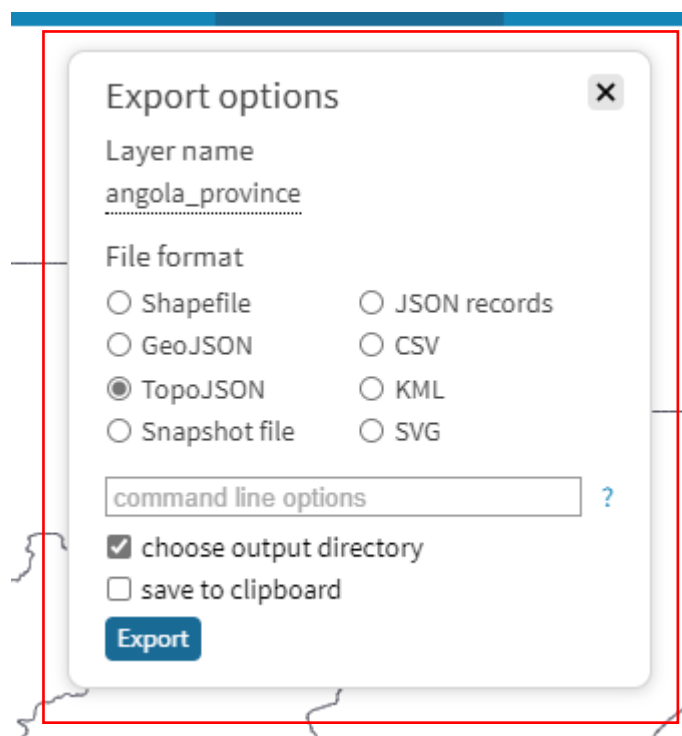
Export options

×

Layer name

angola_province

File format

Shapefile
JSON records
GeoJSON
CSV
TopoJSON
KML
Snapshot file
SVG

command line options

?

choose output directory

save to clipboard

Export